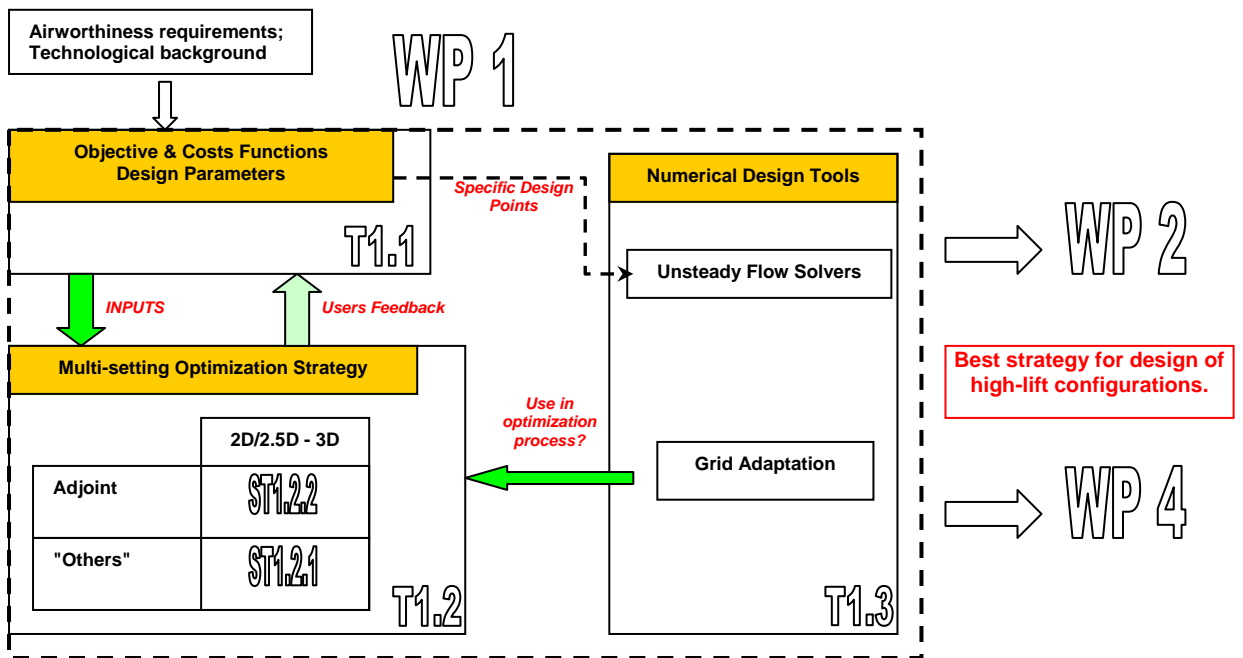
Airworthiness requirements;
Technological background

WP 1

Objective & Costs Functions
Design Parameters

Specific Design Points

Numerical Design Tools

T1.1

Unsteady Flow Solvers

WP 2

INPUTS

Users Feedback

Multi-setting Optimization Strategy

Best strategy for design of high-lift configurations.

Use in optimization process?

| | 2D/2.5D - 3D |
|---|---|
| Adjoint | ST1.2.2 |
| "Others" | ST1.2.1 |

Grid Adaptation

WP 4

T1.2

T1.3